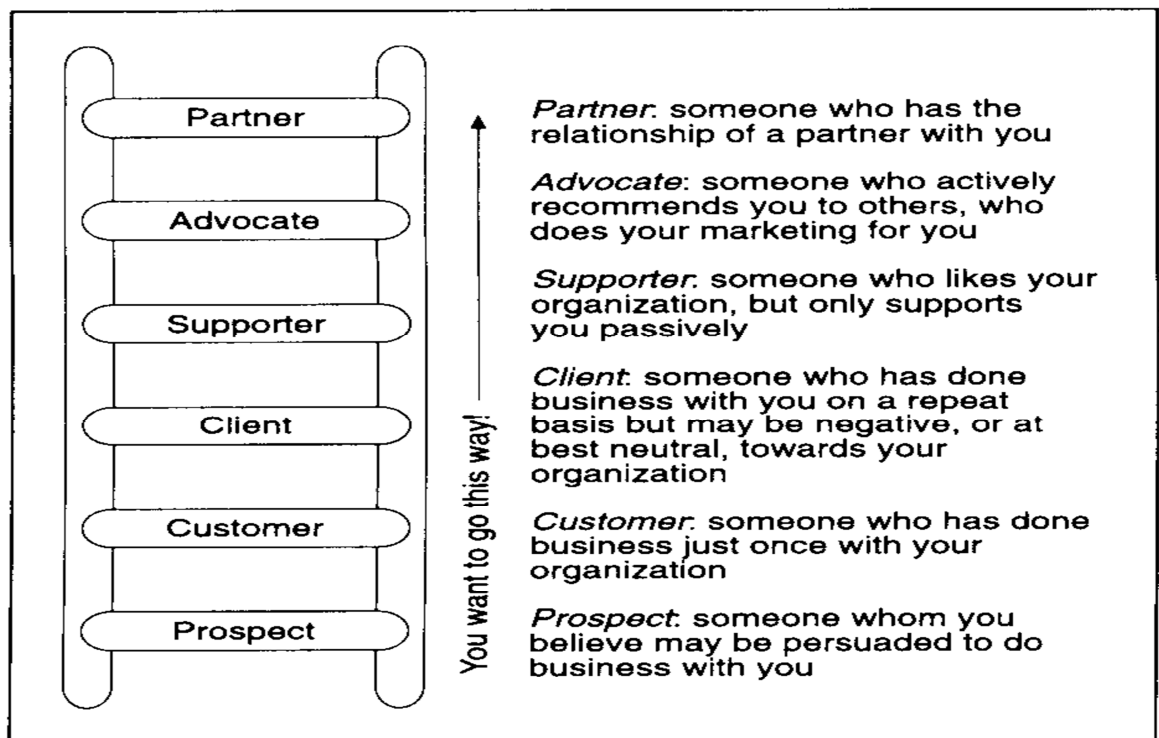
Partner

Advocate

Supporter

Client

Customer

Prospect

You want to go this way!

*Partner*: someone who has the relationship of a partner with you

*Advocate*: someone who actively recommends you to others, who does your marketing for you

*Supporter*: someone who likes your organization, but only supports you passively

*Client*: someone who has done business with you on a repeat basis but may be negative, or at best neutral, towards your organization

*Customer*: someone who has done business just once with your organization

*Prospect*: someone whom you believe may be persuaded to do business with you